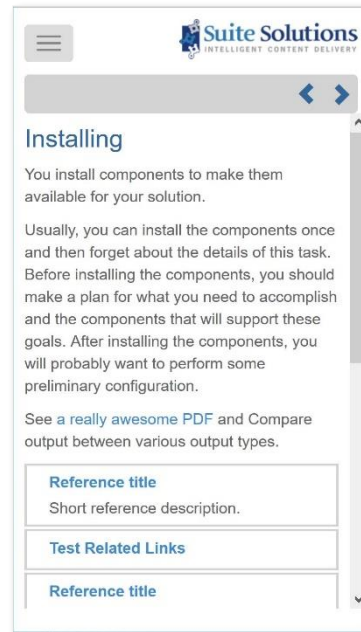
Suite Solutions
INTELLIGENT CONTENT DELIVERY

Installing

You install components to make them available for your solution.

Usually, you can install the components once and then forget about the details of this task. Before installing the components, you should make a plan for what you need to accomplish and the components that will support these goals. After installing the components, you will probably want to perform some preliminary configuration.

See a really awesome PDF and Compare output between various output types.

Reference title
Short reference description.

Test Related Links

Reference title